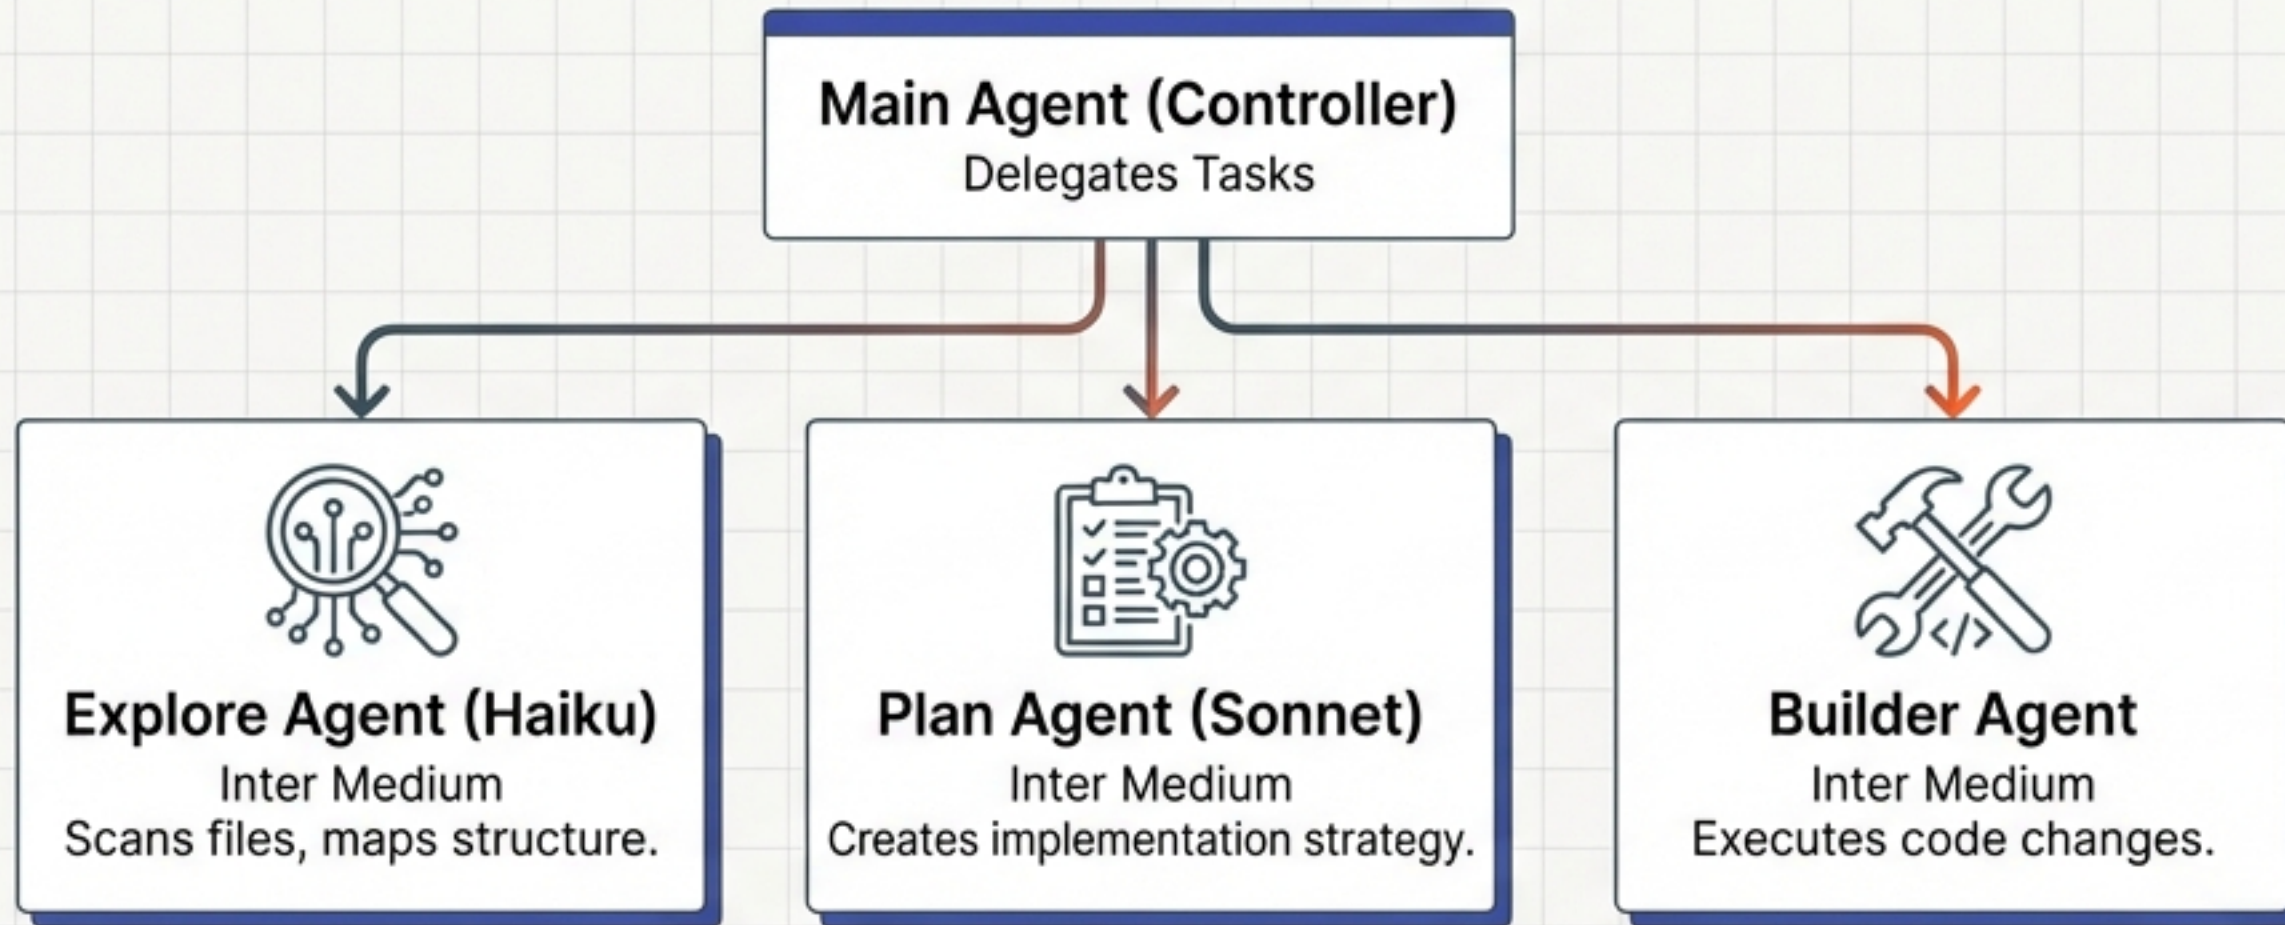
Main Agent (Controller)
Delegates Tasks

Explore Agent (Haiku)
Inter Medium
Scans files, maps structure.

Plan Agent (Sonnet)
Inter Medium
Creates implementation strategy.

</>

Builder Agent
Inter Medium
Executes code changes.